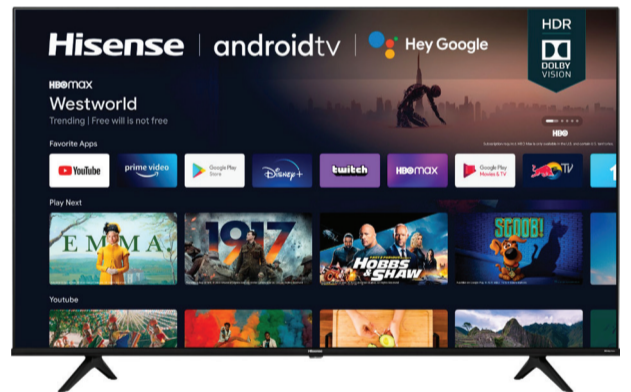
Hisense | androidtv | Hey Google

HDR
DOLBY VISION

HBOmax
Westworld
Trending | Free will is not free

HBO

Favorite Apps
YouTube
prime video
Google Play Store
Disney+
twitch
HBOmax
Google Play Movies & TV
TV

Play Next
EMMA.
1917
HOBBS & SHAW
SCOOB!

Youtube

Hisense